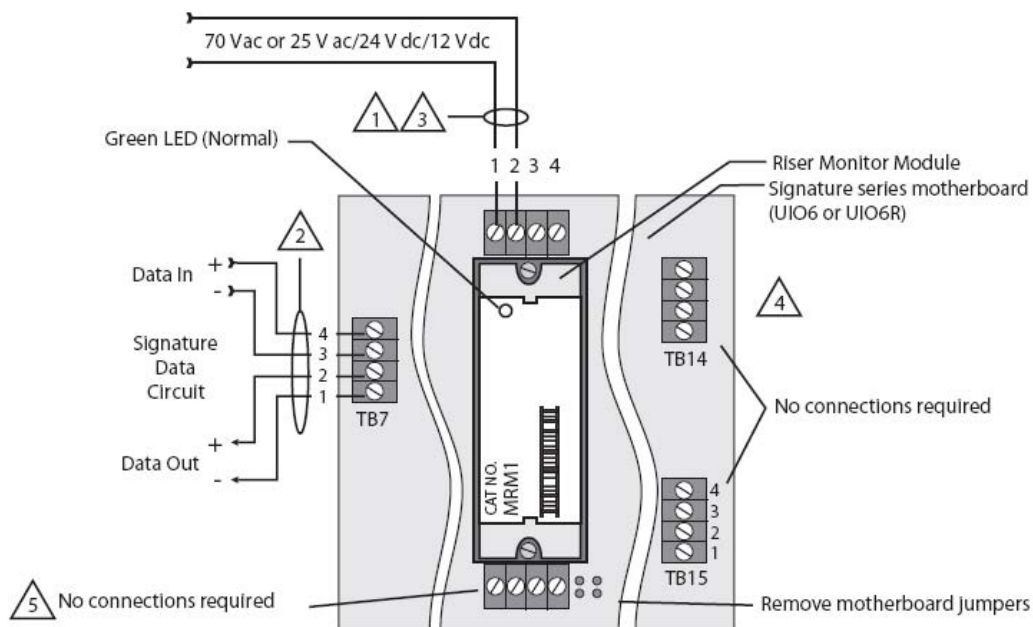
70 Vac or 25 V ac/24 V dc/12 Vdc

1

3

Green LED (Normal)

1 2 3 4

Riser Monitor Module

Signature series motherboard (UIO6 or UIO6R)

2

Data In +
-

Signature Data Circuit

4
3
2
1

TB7

Data Out +
-

CAT NO. MRM1

4

TB14

No connections required

4
3
2
1

TB15

5 No connections required

Remove motherboard jumpers